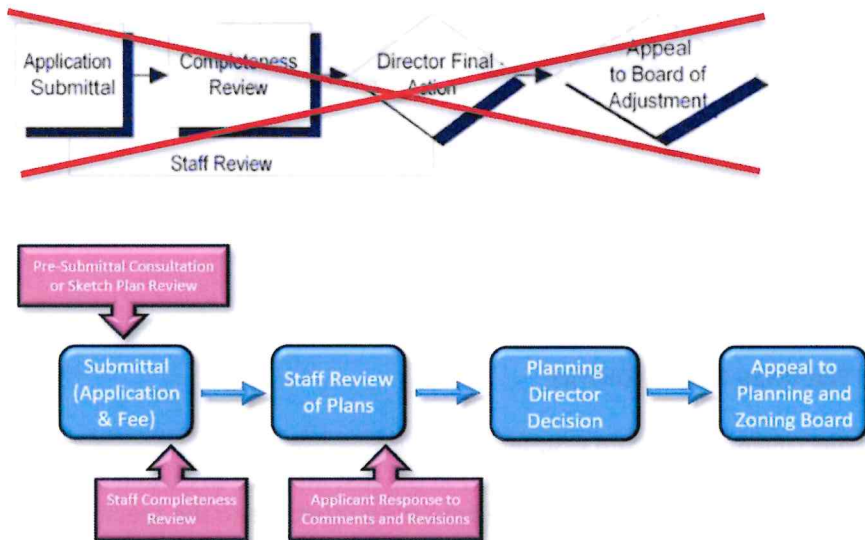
Application Submittal

Completeness Review

Director Final Action

Appeal to Board of Adjustment

Staff Review

Pre-Submittal Consultation or Sketch Plan Review

Submittal (Application & Fee)

Staff Review of Plans

Planning Director Decision

Appeal to Planning and Zoning Board

Staff Completeness Review

Applicant Response to Comments and Revisions